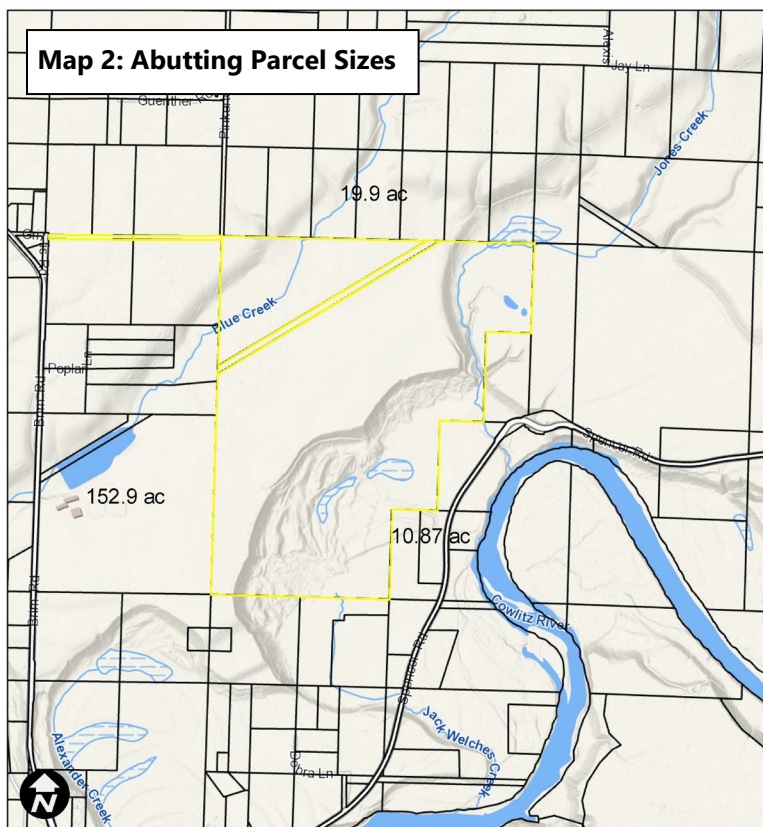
Map 2: Abutting Parcel Sizes

Alexis

Jay Ln

Guenther

Jones Creek

19.9 ac

Blue Creek

Poplar Ln

Burnt Rd

Spencer Rd

152.9 ac

10.87 ac

Cowlitz River

Spencer Rd

Jack Welches Creek

Debra Ln

Alexander Creek

N